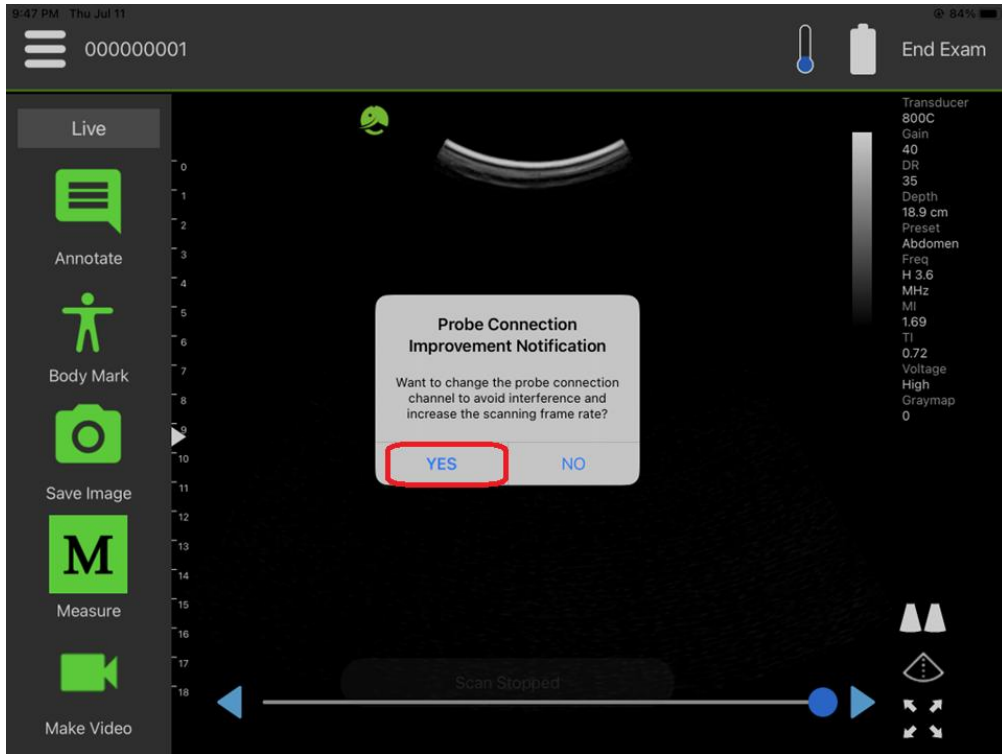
9:47 PM Thu Jul 11

84%

000000001

End Exam

Live

Annotate

Body Mark

Save Image

M

Measure

Make Video

0
1
2
3
4
5
6
7
8
9
10
11
12
13
14
15
16
17
18

Transducer
800C
Gain
40
DR
35
Depth
18.9 cm
Preset
Abdomen
Freq
H 3.6
MHz
MI
1.69
TI
0.72
Voltage
High
Graymap
0

Probe Connection Improvement Notification

Want to change the probe connection channel to avoid interference and increase the scanning frame rate?

YES

NO

Scan Stopped